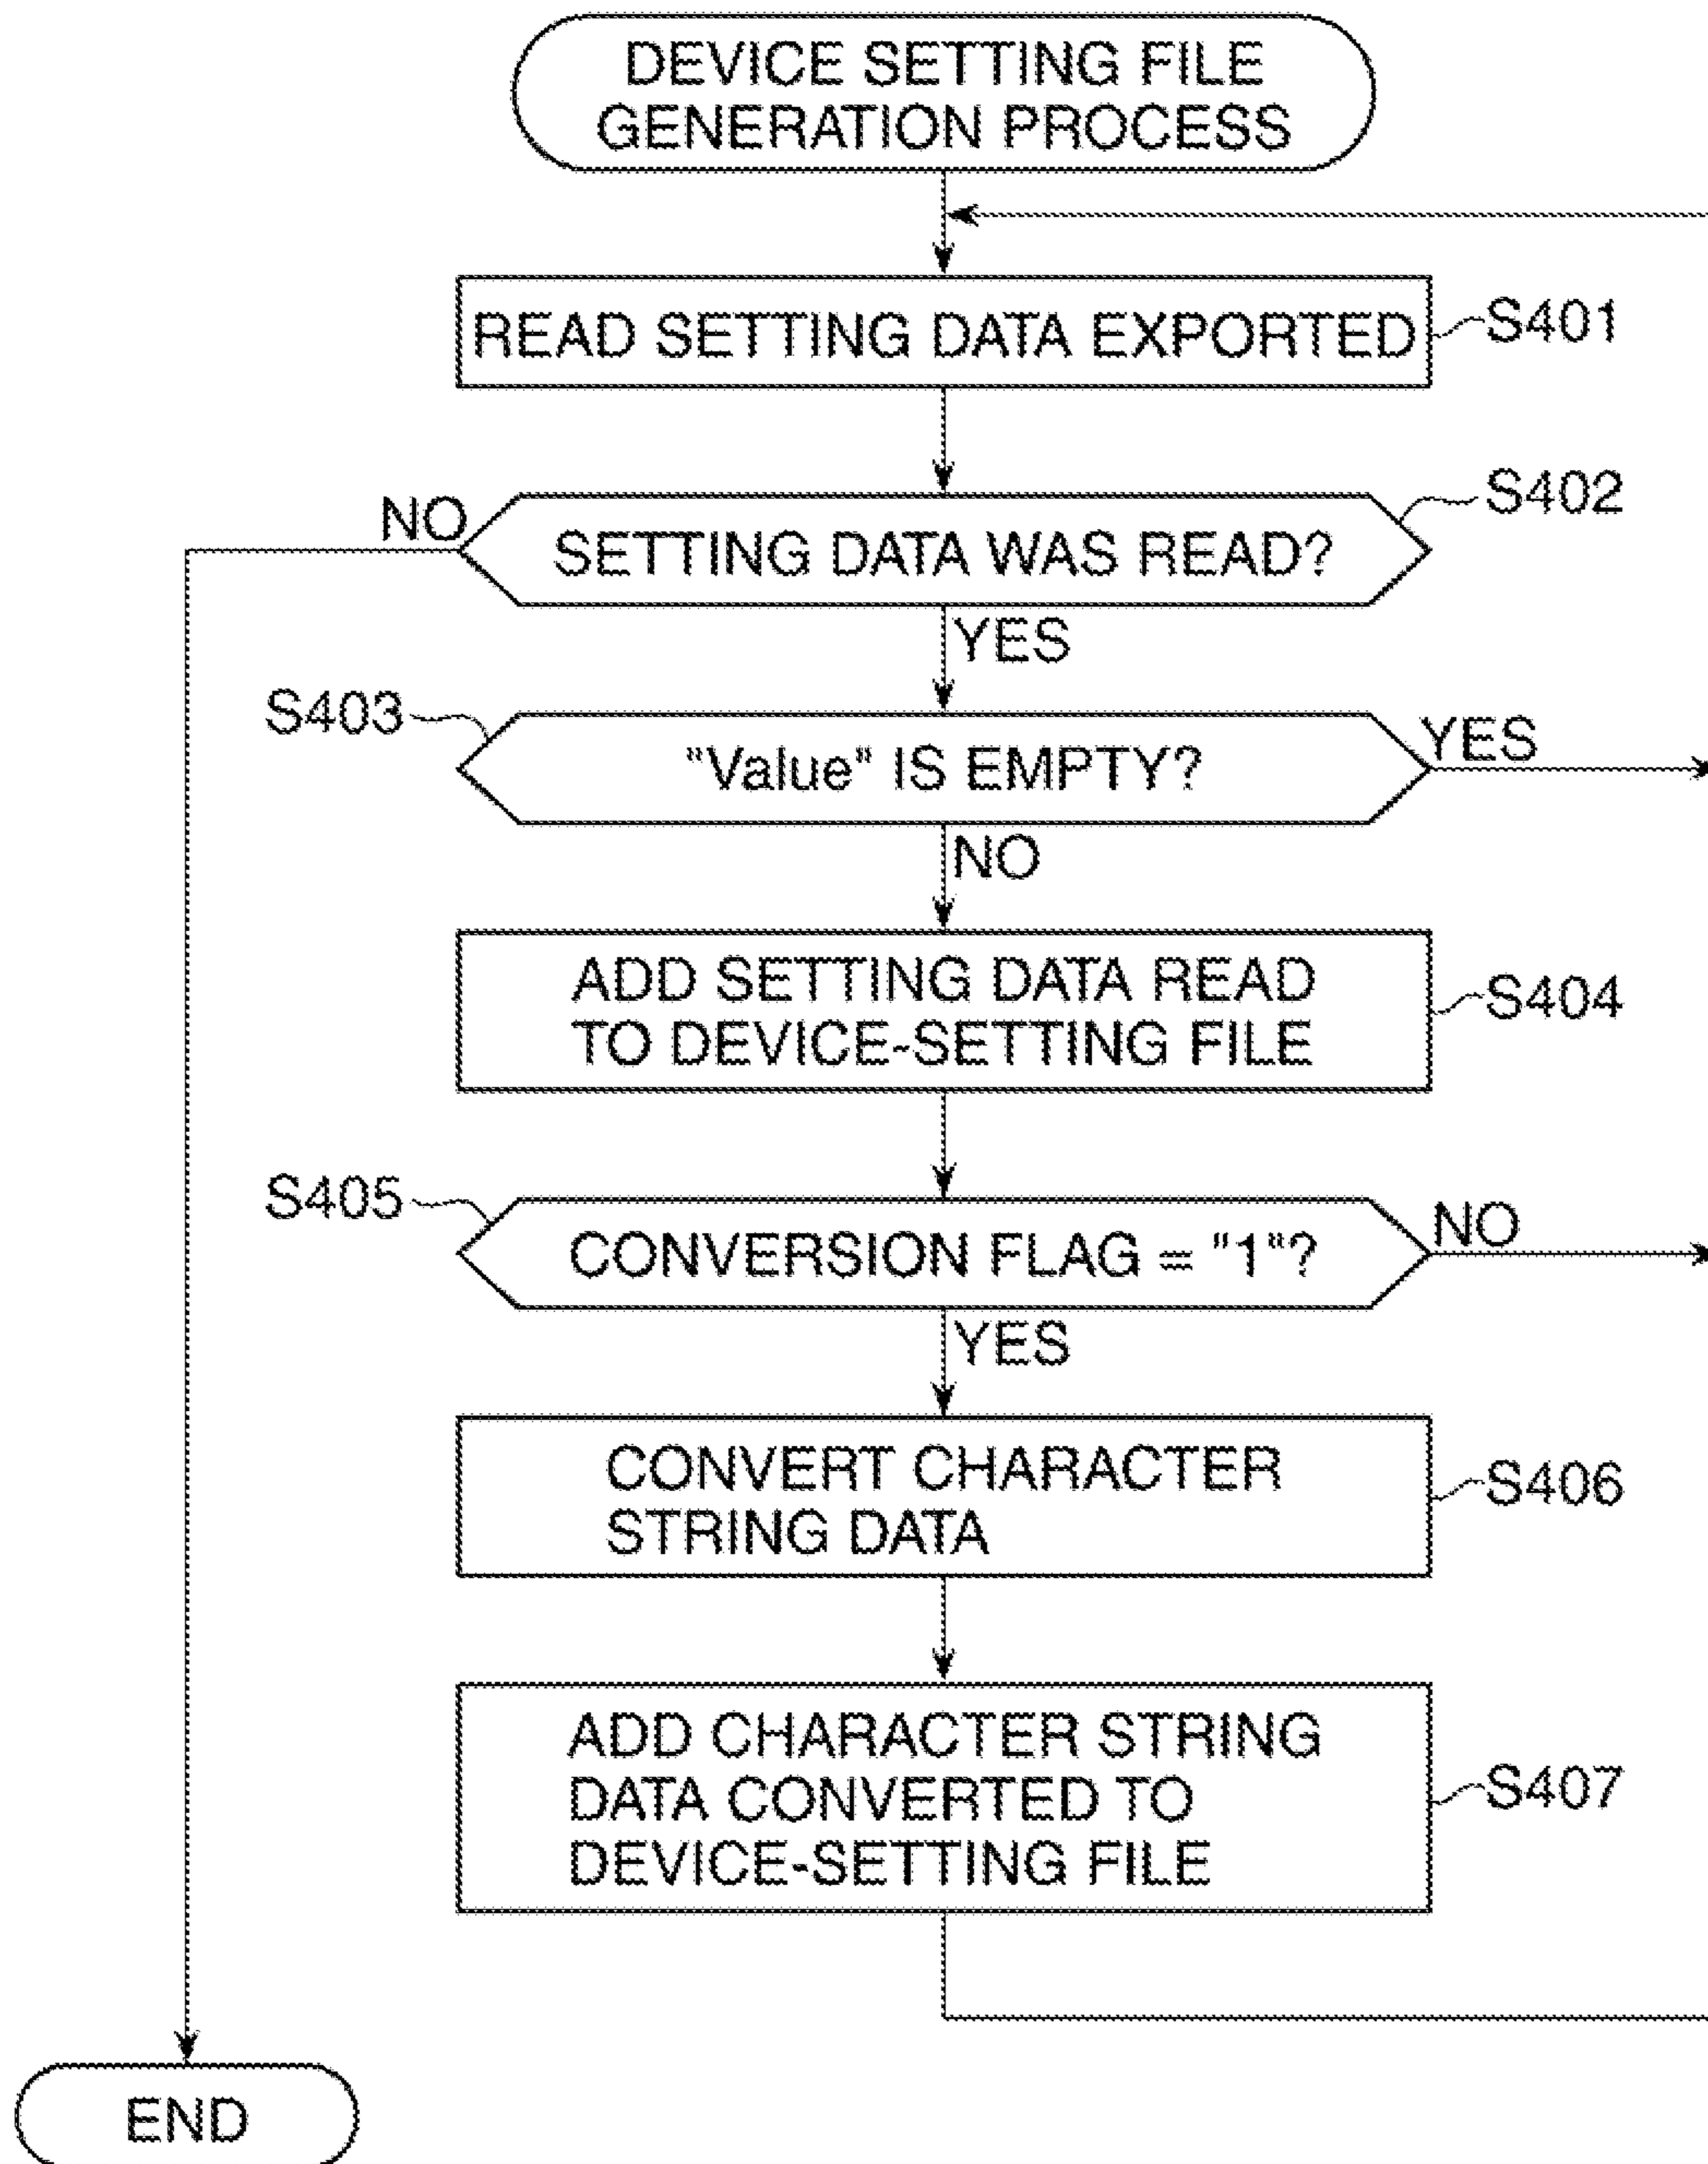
DEVICE SETTING FILE GENERATION PROCESS

READ SETTING DATA EXPORTED

S401

S402

NO

SETTING DATA WAS READ?

YES

S403

"Value" IS EMPTY?

YES

NO

ADD SETTING DATA READ TO DEVICE-SETTING FILE

S404

S405

CONVERSION FLAG = "1"?

NO

YES

CONVERT CHARACTER STRING DATA

S406

ADD CHARACTER STRING DATA CONVERTED TO DEVICE-SETTING FILE

S407

END